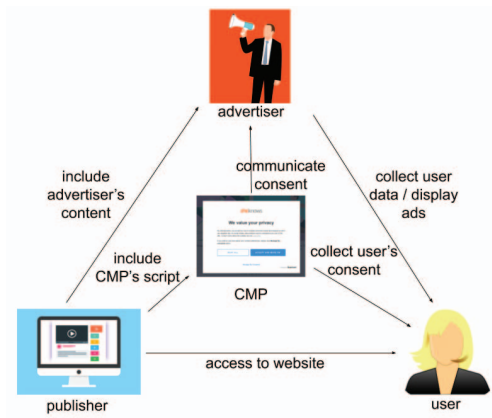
advertiser

include advertiser's content

communicate consent

collect user data / display ads

We value your privacy

include CMP's script

collect user's consent

CMP

access to website

publisher

user